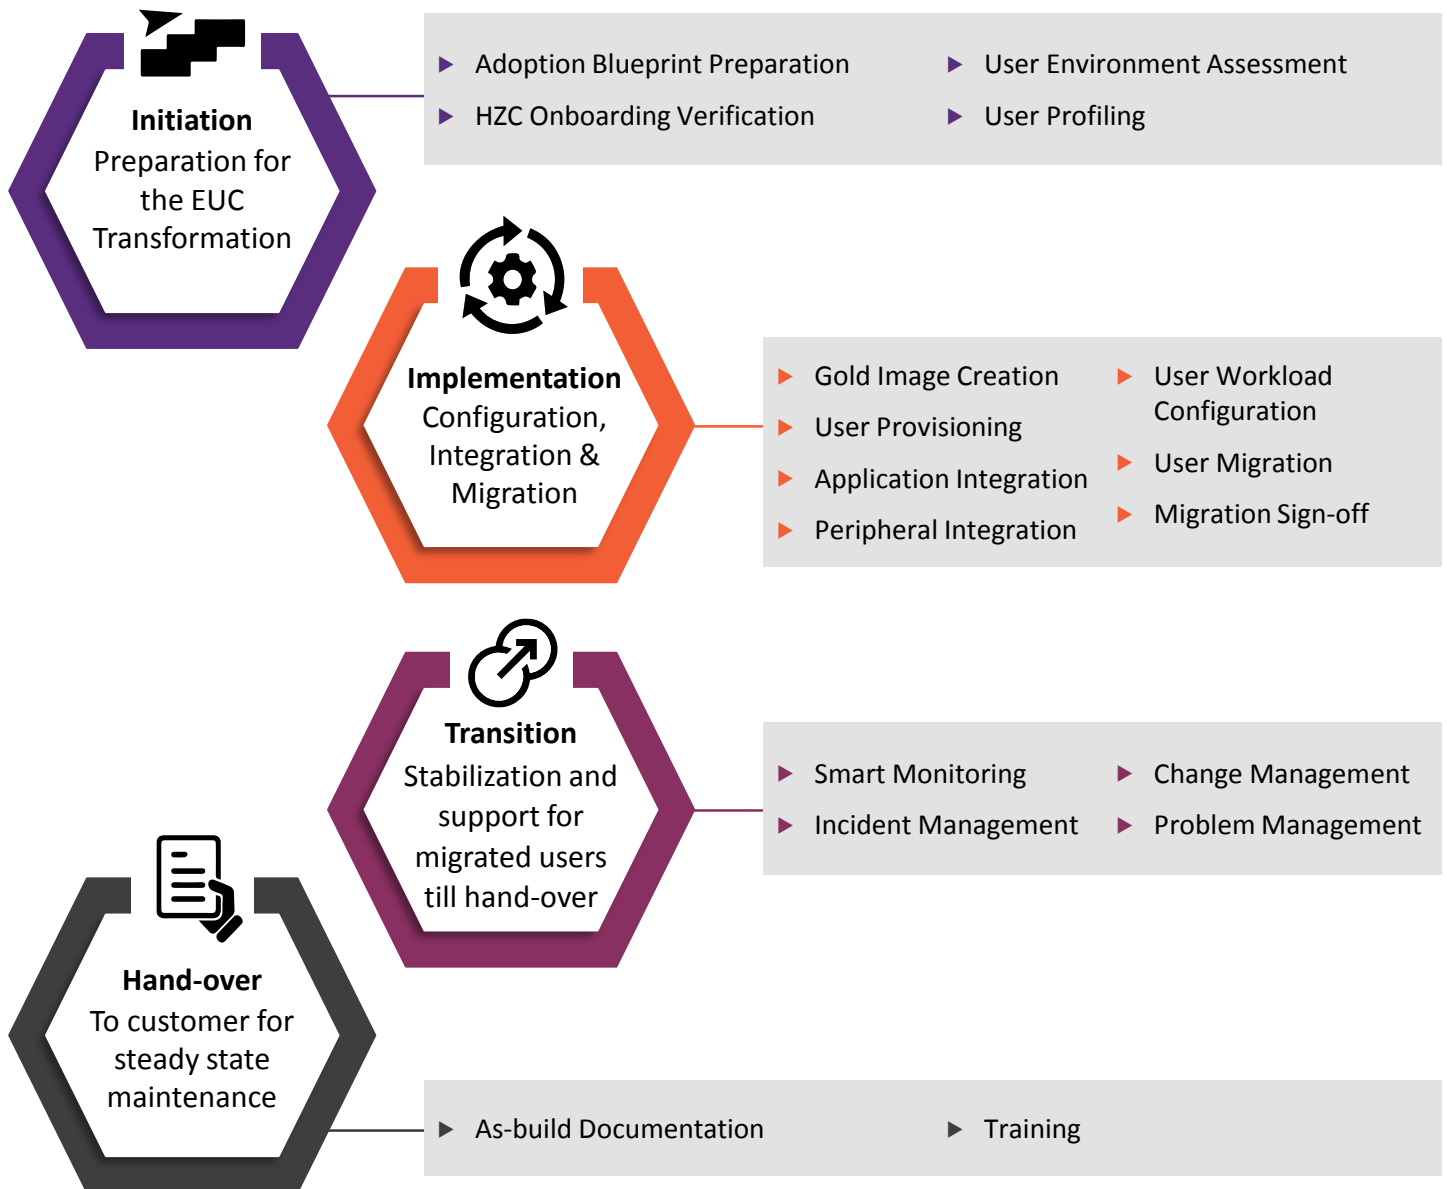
Initiation
Preparation for the EUC Transformation

Adoption Blueprint Preparation
HZC Onboarding Verification
User Environment Assessment
User Profiling

Implementation
Configuration, Integration & Migration

Gold Image Creation
User Provisioning
Application Integration
Peripheral Integration
User Workload Configuration
User Migration
Migration Sign-off

Transition
Stabilization and support for migrated users till hand-over

Smart Monitoring
Incident Management
Change Management
Problem Management

Hand-over
To customer for steady state maintenance

As-build Documentation
Training